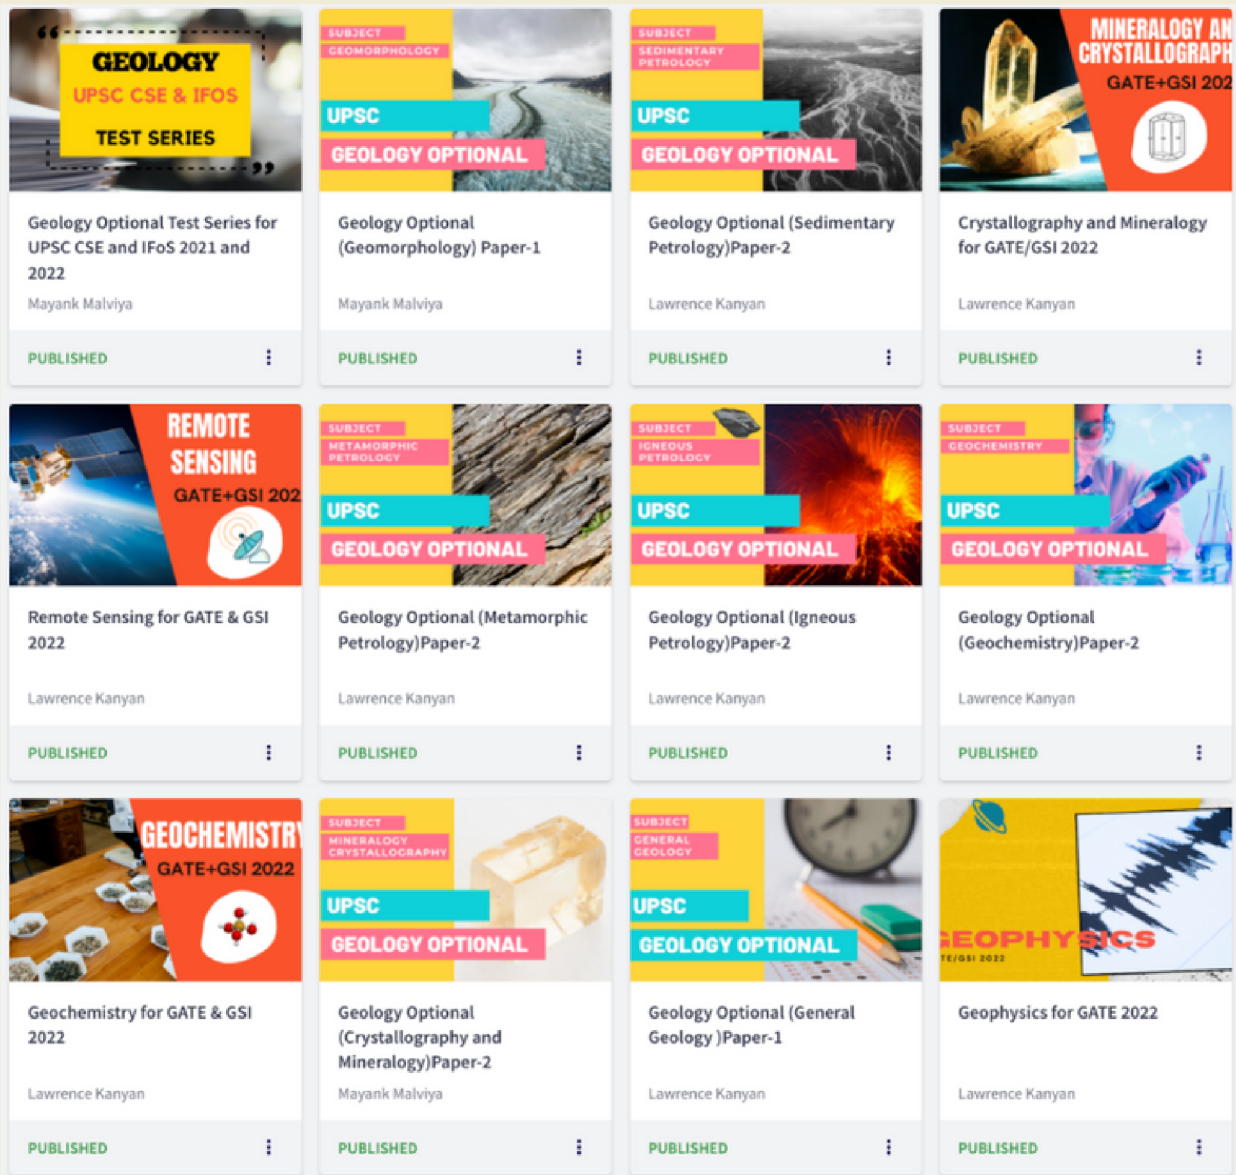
GEOLOGY
UPSC CSE & IFOS
TEST SERIES

Geology Optional Test Series for UPSC CSE and IFoS 2021 and 2022

Mayank Malviya

PUBLISHED

SUBJECT
GEOMORPHOLOGY
UPSC
GEOLOGY OPTIONAL

Geology Optional (Geomorphology) Paper-1

Mayank Malviya

PUBLISHED

SUBJECT
SEDIMENTARY PETROLOGY
UPSC
GEOLOGY OPTIONAL

Geology Optional (Sedimentary Petrology)Paper-2

Lawrence Kanyan

PUBLISHED

MINERALOGY AN
CRYSTALLOGRAPH
GATE+GSI 202

Crystallography and Mineralogy for GATE/GSI 2022

Lawrence Kanyan

PUBLISHED

REMOTE SENSING
GATE+GSI 202

Remote Sensing for GATE & GSI 2022

Lawrence Kanyan

PUBLISHED

SUBJECT
METAMORPHIC PETROLOGY
UPSC
GEOLOGY OPTIONAL

Geology Optional (Metamorphic Petrology)Paper-2

Lawrence Kanyan

PUBLISHED

SUBJECT
IGNEOUS PETROLOGY
UPSC
GEOLOGY OPTIONAL

Geology Optional (Igneous Petrology)Paper-2

Lawrence Kanyan

PUBLISHED

SUBJECT
GEOCHEMISTRY
UPSC
GEOLOGY OPTIONAL

Geology Optional (Geochemistry)Paper-2

Lawrence Kanyan

PUBLISHED

GEOCHEMISTRY
GATE+GSI 2022

Geochemistry for GATE & GSI 2022

Lawrence Kanyan

PUBLISHED

SUBJECT
MINERALOGY CRYSTALLOGRAPHY
UPSC
GEOLOGY OPTIONAL

Geology Optional (Crystallography and Mineralogy)Paper-2

Mayank Malviya

PUBLISHED

SUBJECT
GENERAL GEOLOGY
UPSC
GEOLOGY OPTIONAL

Geology Optional (General Geology )Paper-1

Lawrence Kanyan

PUBLISHED

EOPHYSICS
TE/GSI 2022

Geophysics for GATE 2022

Lawrence Kanyan

PUBLISHED